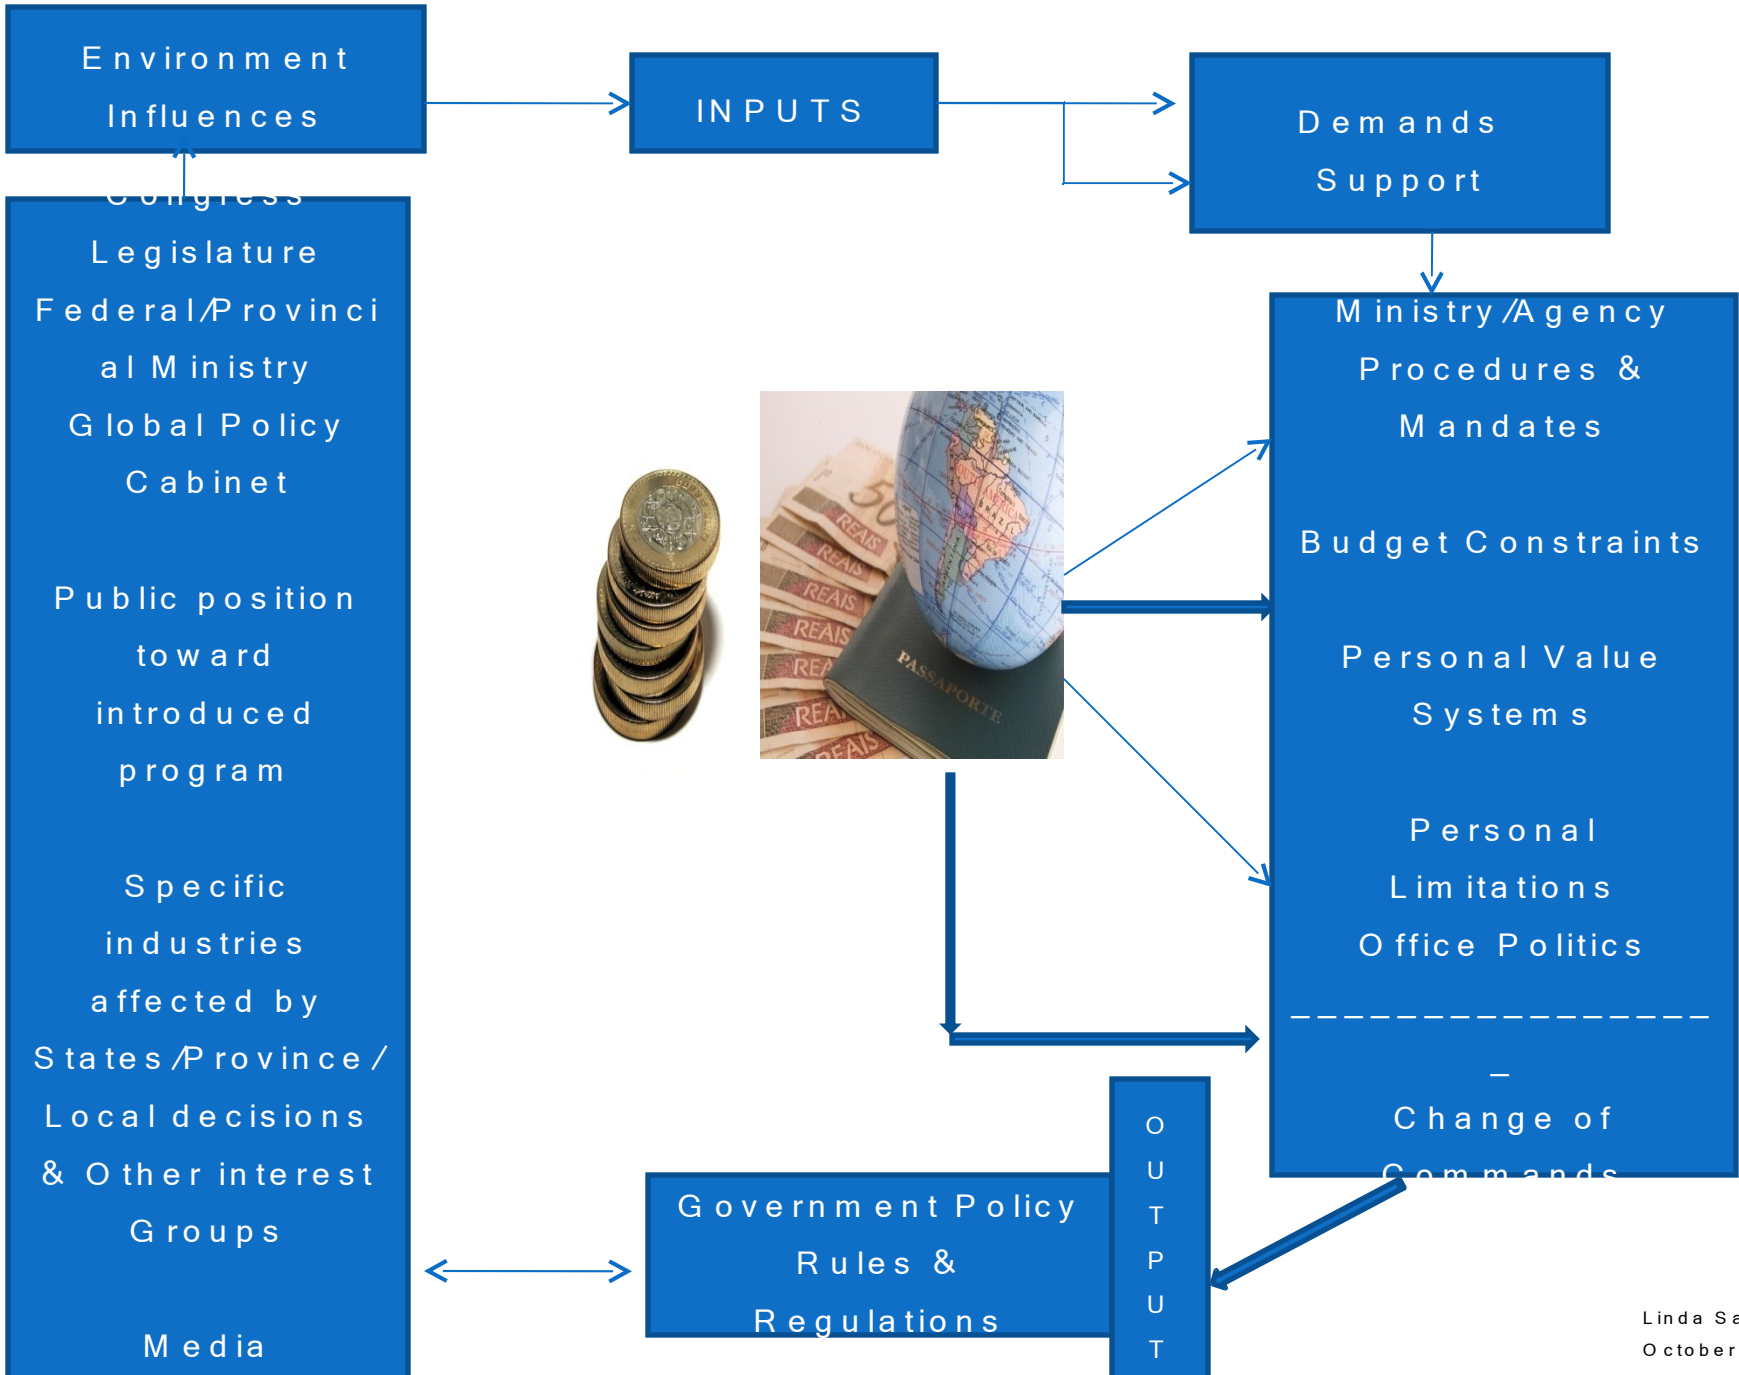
Environment Influences

INPUTS

Demands
Support

Congress
Legislature
Federal/Provincial Ministry
Global Policy
Cabinet

Public position toward introduced program

Specific industries affected by States/Province/Local decisions & Other interest Groups

Media

Ministry/Agency Procedures & Mandates

Budget Constraints

Personal Value Systems

Personal Limitations
Office Politics
_________________
_
Change of Commands

REAIS
REAIS
REAIS
REAIS
REA
REA
REAIS
50
PASSAPORTE

OUTPUT

Government Policy Rules & Regulations

Linda Sa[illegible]
October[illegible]